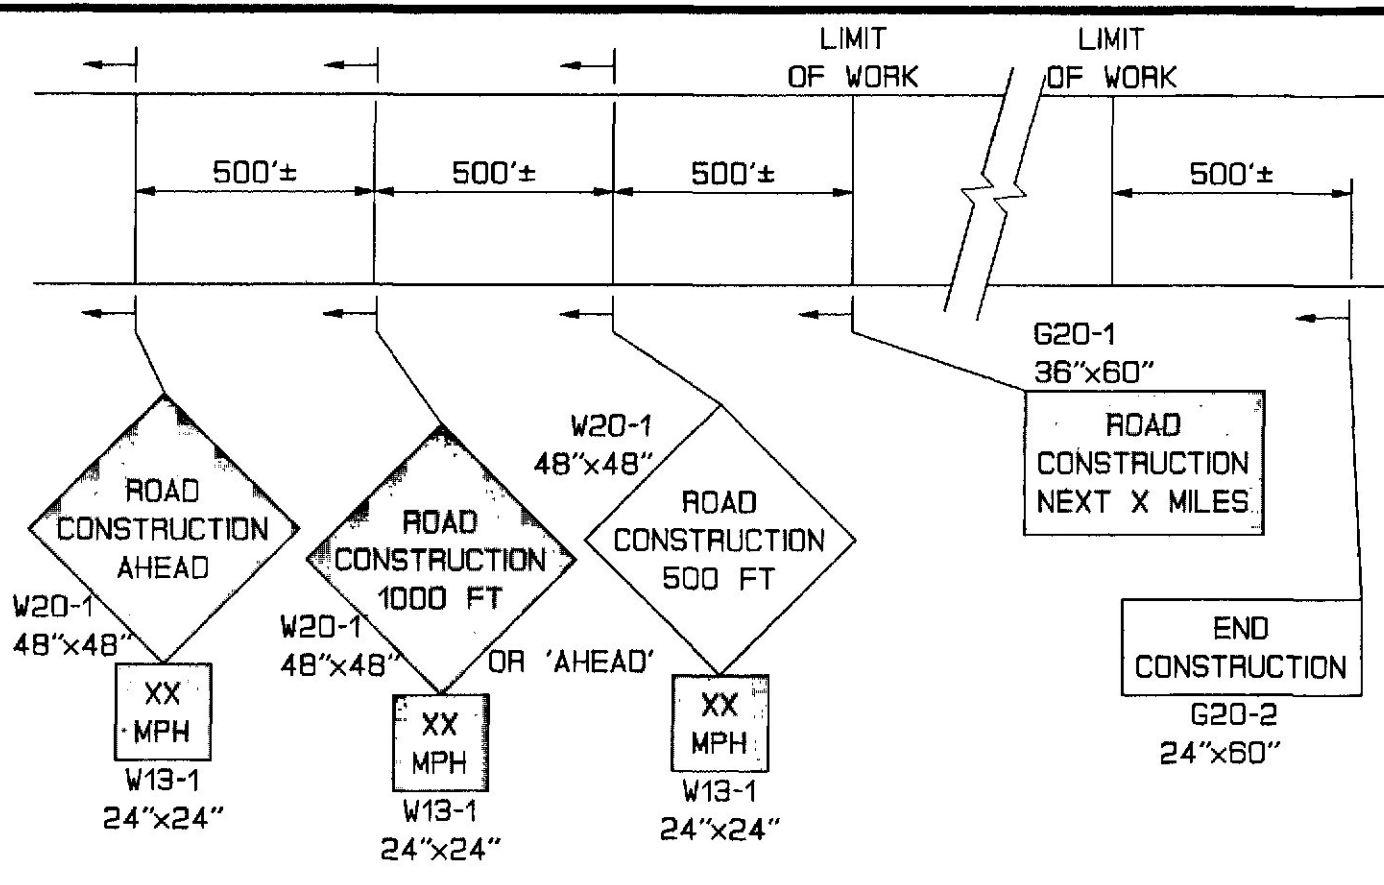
LIMIT OF WORK

LIMIT OF WORK

500'±

500'±

500'±

500'±

G20-1
36"x60"

ROAD CONSTRUCTION NEXT X MILES

W20-1
48"x48"

ROAD CONSTRUCTION AHEAD

W20-1
48"x48"

ROAD CONSTRUCTION 1000 FT

W20-1
48"x48"

OR 'AHEAD'

ROAD CONSTRUCTION 500 FT

XX MPH

W13-1
24"x24"

XX MPH

W13-1
24"x24"

XX MPH

W13-1
24"x24"

END CONSTRUCTION

G20-2
24"x60"